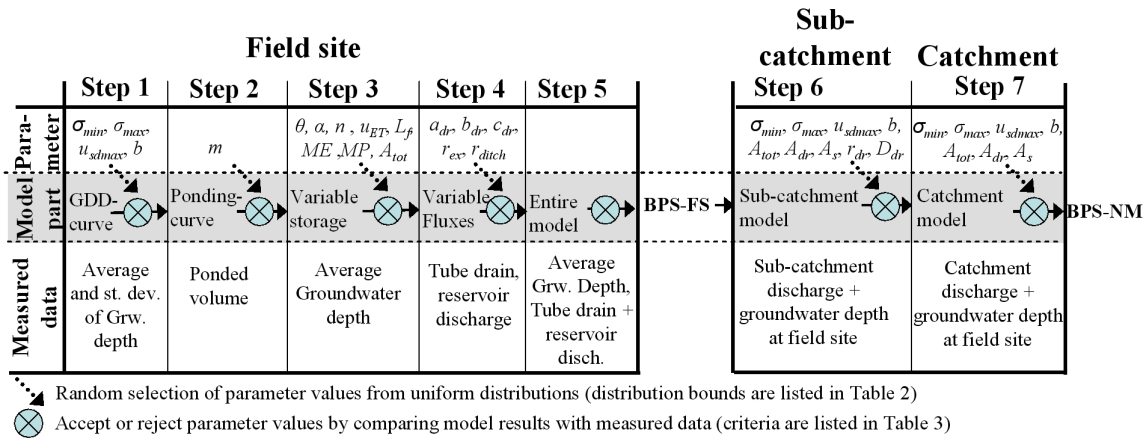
Field site

Sub-catchment

Catchment

| | Step 1 | Step 2 | Step 3 | Step 4 | Step 5 | | Step 6 | Step 7 |
|---|---|---|---|---|---|---|---|---|
| Parameter | $\sigma_{min}$, $\sigma_{max}$, $u_{sdmax}$, $b$ | $m$ | $\theta$, $\alpha$, $n$, $u_{ET}$, $L_f$, $ME$, $MP$, $A_{tot}$ | $a_{dr}$, $b_{dr}$, $c_{dr}$, $r_{ex}$, $r_{ditch}$ | | | $\sigma_{min}$, $\sigma_{max}$, $u_{sdmax}$, $b$, $A_{tot}$, $A_{dr}$, $A_s$, $r_{dr}$, $D_{dr}$ | $\sigma_{min}$, $\sigma_{max}$, $u_{sdmax}$, $b$, $A_{tot}$, $A_{dr}$, $A_s$ |
| Model part | GDD-curve | Ponding-curve | Variable storage | Variable Fluxes | Entire model | BPS-FS | Sub-catchment model | Catchment model BPS-NM |
| Measured data | Average and st. dev. of Grw. depth | Ponded volume | Average Groundwater depth | Tube drain, reservoir discharge | Average Grw. Depth, Tube drain + reservoir disch. | | Sub-catchment discharge + groundwater depth at field site | Catchment discharge + groundwater depth at field site |

Random selection of parameter values from uniform distributions (distribution bounds are listed in Table 2)

Accept or reject parameter values by comparing model results with measured data (criteria are listed in Table 3)